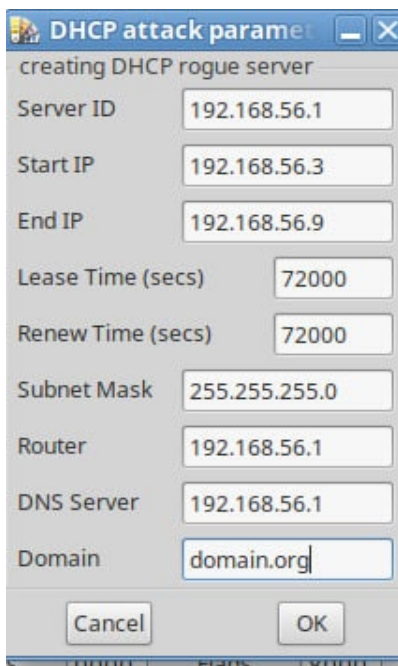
DHCP attack paramet

creating DHCP rogue server

Server ID 192.168.56.1

Start IP 192.168.56.3

End IP 192.168.56.9

Lease Time (secs) 72000

Renew Time (secs) 72000

Subnet Mask 255.255.255.0

Router 192.168.56.1

DNS Server 192.168.56.1

Domain domain.org

Cancel OK

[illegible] Flags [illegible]